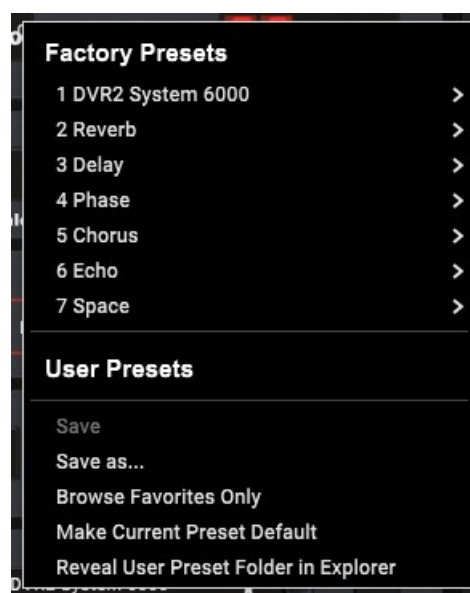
Factory Presets
1 DVR2 System 6000 >
2 Reverb >
3 Delay >
4 Phase >
5 Chorus >
6 Echo >
7 Space >

User Presets

Save
Save as...
Browse Favorites Only
Make Current Preset Default
Reveal User Preset Folder in Explorer